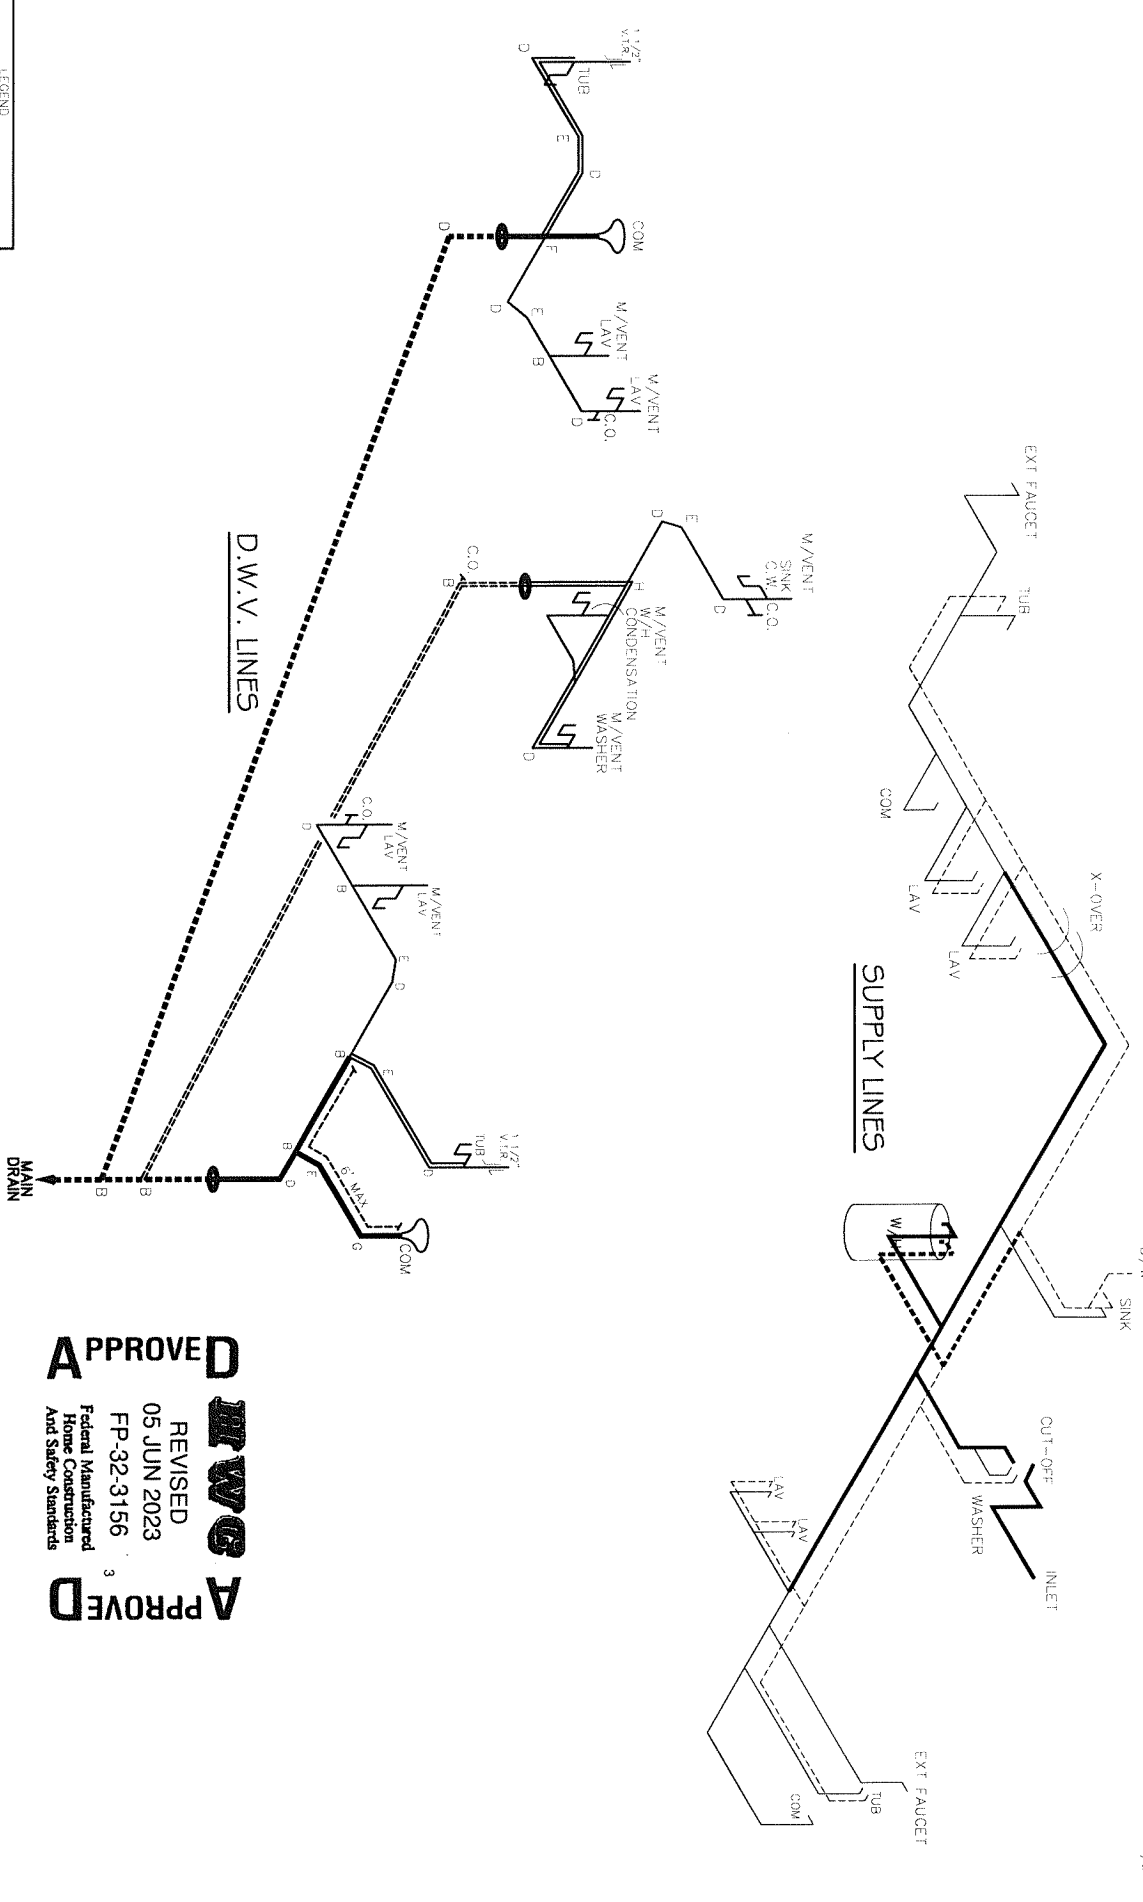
LEGEND

1 1/2" V.T.R.
TUB
D
E
D
COM
F
D
D
E
M./VENT LAV
B
M./VENT LAV
C.O.
D
D

D.W.V. LINES

C.O.
B
D
E
M./VENT SINK C.W.
C.O.
D
H
M./VENT W/H CONDENSATION
M./VENT WASHER
D

C.O.
M./VENT LAV
D
B
M./VENT LAV
E
D
B
E
1 1/2" V.T.R.
TUB
D
B
F
6' MAX
D
G
COM
MAIN DRAIN
B
B

EXT FAUCET
TUB
COM
LAV
LAV
X-OVER

SUPPLY LINES

SINK
W/H
CUT-OFF
WASHER
INLET
LAV
LAV
EXT FAUCET
TUB
COM

APPROVED
IBWG
REVISED
05 JUN 2023
FP-32-3156
3
Federal Manufactured Home Construction And Safety Standards
APPROVED